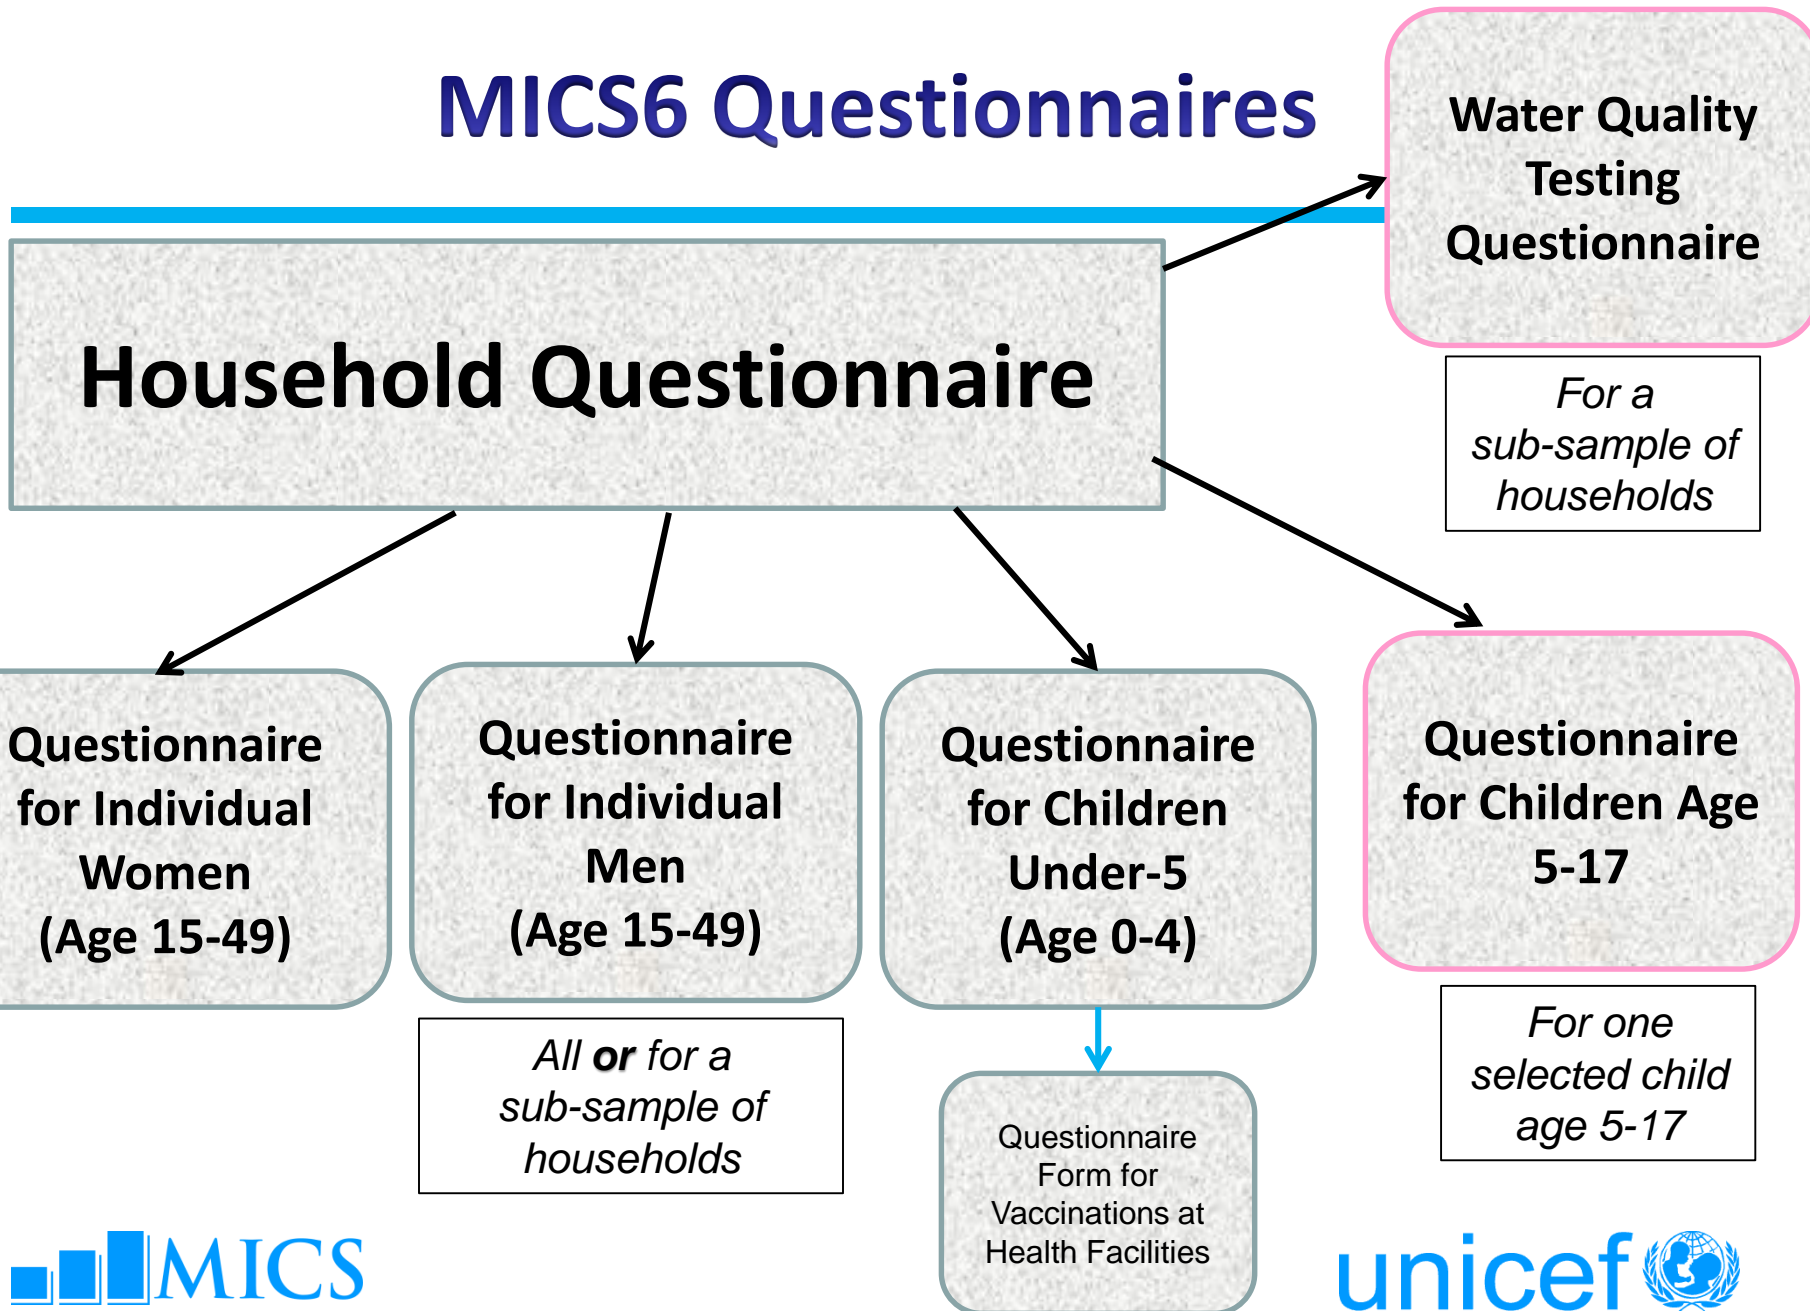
MICS6 Questionnaires

Water Quality Testing Questionnaire

For a sub-sample of households

Household Questionnaire

Questionnaire for Individual Women (Age 15-49)

Questionnaire for Individual Men (Age 15-49)

All **or** for a sub-sample of households

Questionnaire for Children Under-5 (Age 0-4)

Questionnaire Form for Vaccinations at Health Facilities

Questionnaire for Children Age 5-17

For one selected child age 5-17

MICS

unicef